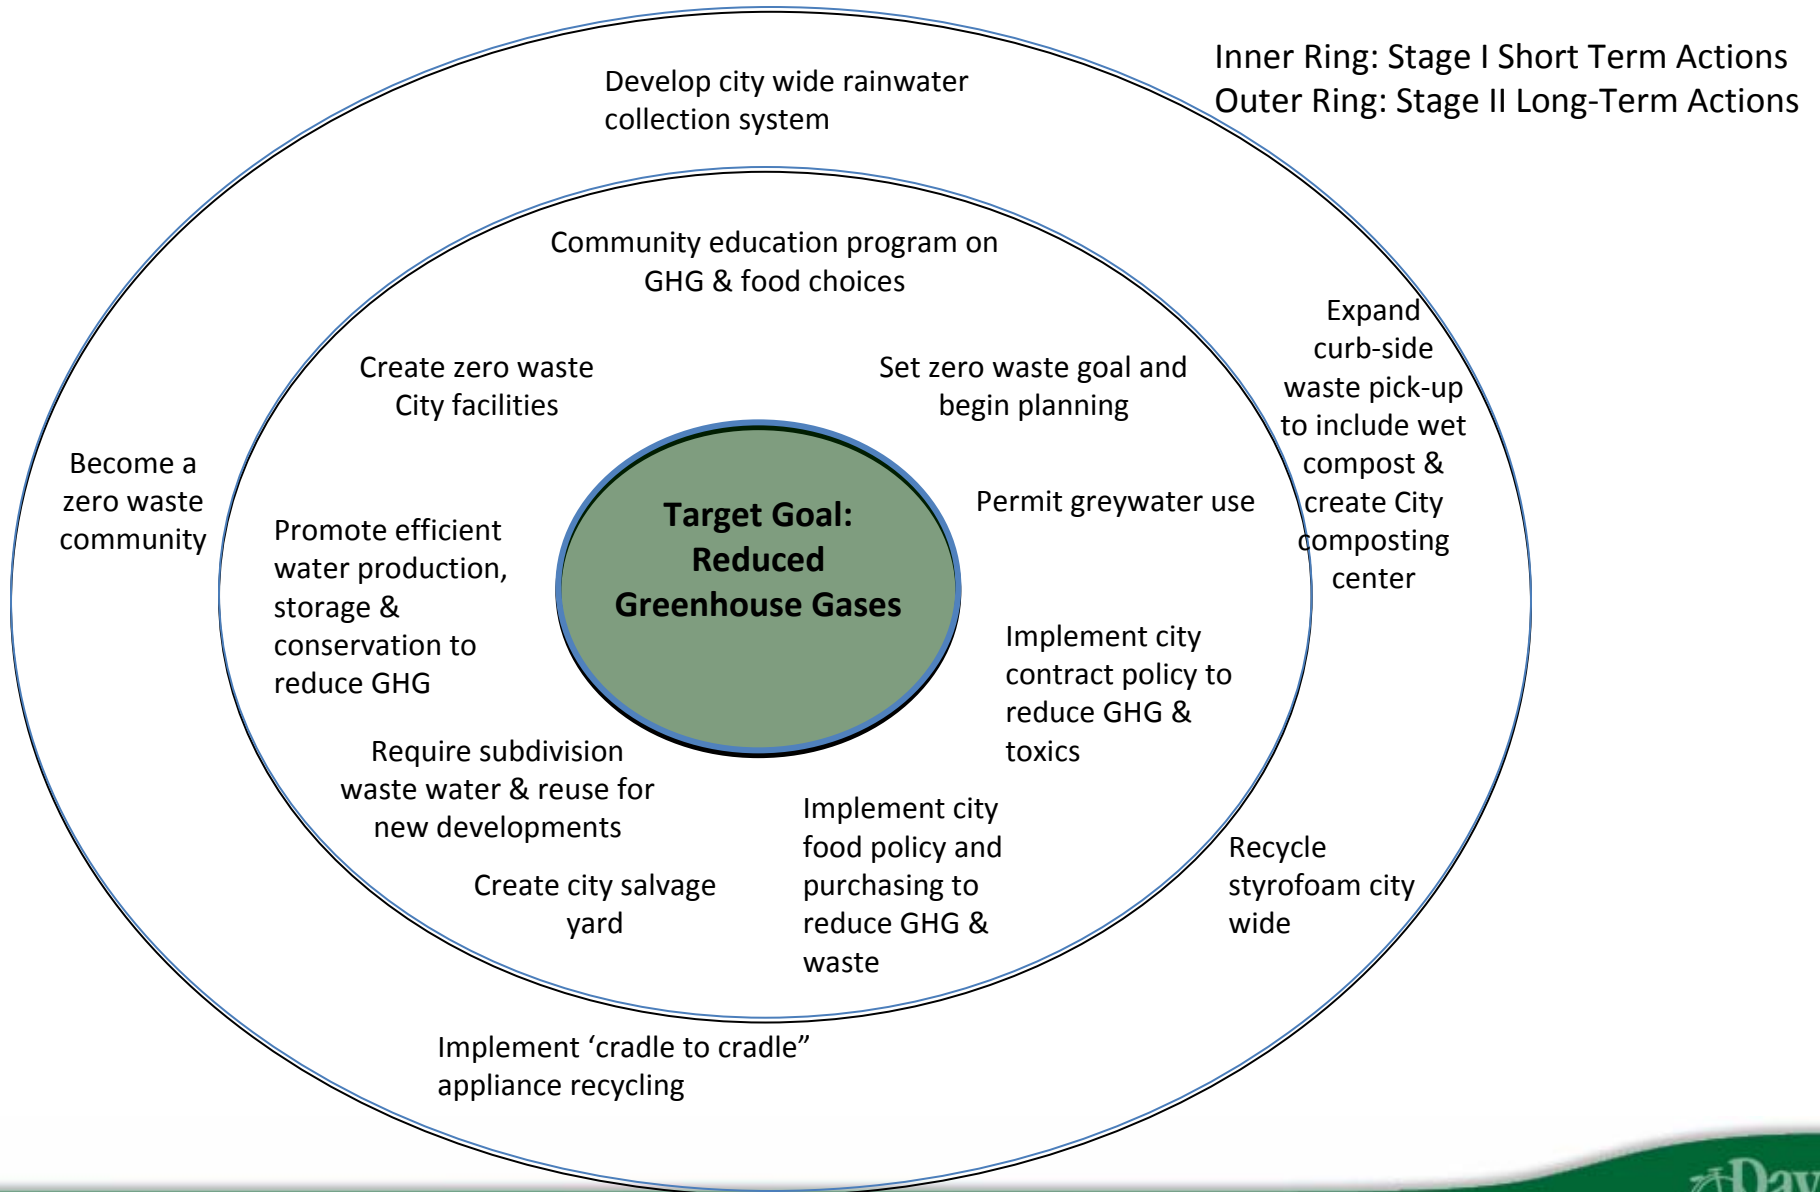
Inner Ring: Stage I Short Term Actions
Outer Ring: Stage II Long-Term Actions

Develop city wide rainwater collection system

Community education program on GHG & food choices

Create zero waste City facilities

Set zero waste goal and begin planning

Expand curb-side waste pick-up to include wet compost & create City composting center

Become a zero waste community

Promote efficient water production, storage & conservation to reduce GHG

Target Goal: Reduced Greenhouse Gases

Permit greywater use

Implement city contract policy to reduce GHG & toxics

Require subdivision waste water & reuse for new developments

Implement city food policy and purchasing to reduce GHG & waste

Create city salvage yard

Recycle styrofoam city wide

Implement ‘cradle to cradle” appliance recycling

Dav